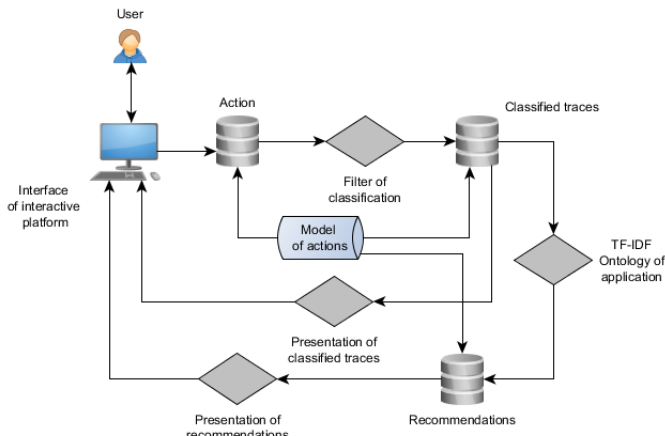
User

Action

Classified traces

Interface of interactive platform

Filter of classification

Model of actions

TF-IDF Ontology of application

Presentation of classified traces

Recommendations

Presentation of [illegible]